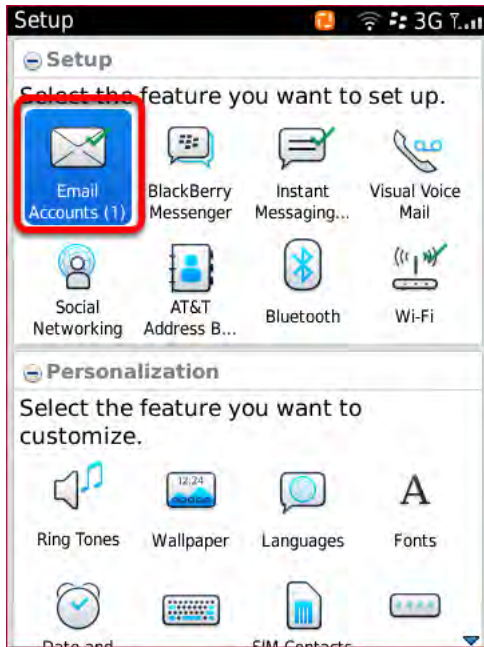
Setup 3G

Setup

Select the feature you want to set up.

Email Accounts (1)
BlackBerry Messenger
Instant Messaging...
Visual Voice Mail

Social Networking
AT&T Address B...
Bluetooth
Wi-Fi

Personalization

Select the feature you want to customize.

Ring Tones
12:24 Wallpaper
Languages
A Fonts

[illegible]
SIM Contacts